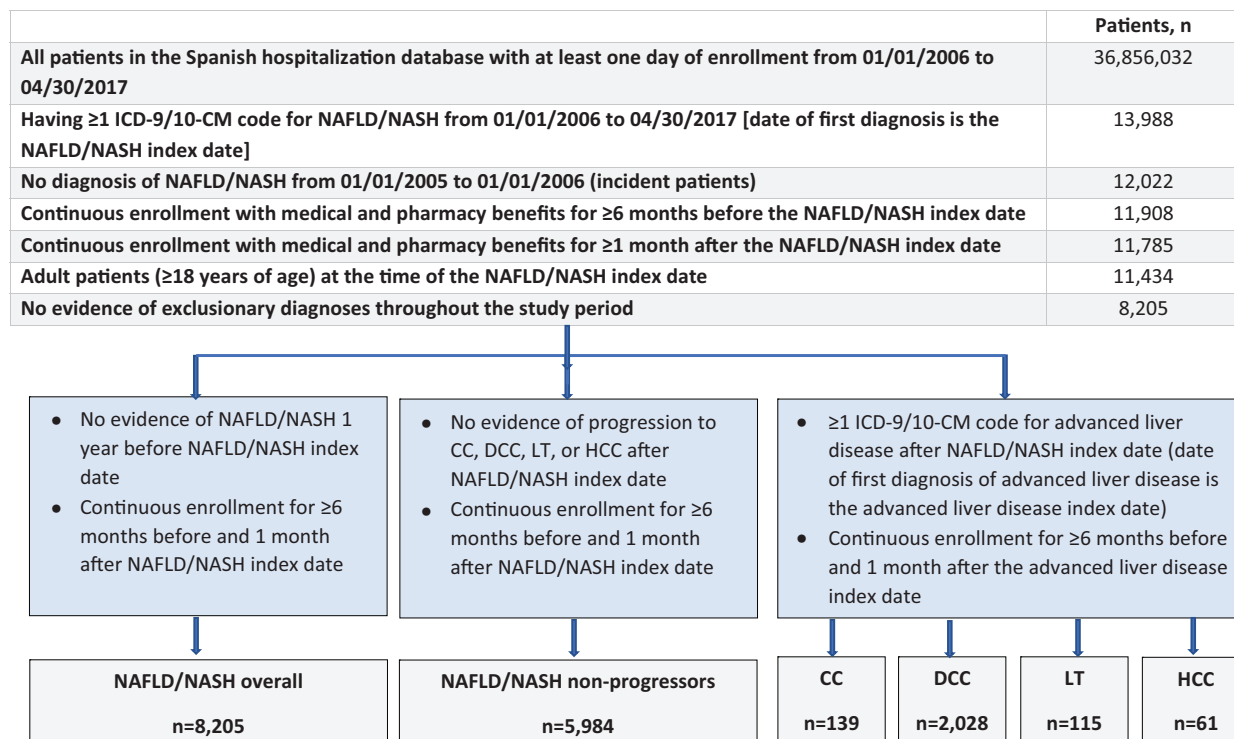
| | Patients, n |
|---|---|
| All patients in the Spanish hospitalization database with at least one day of enrollment from 01/01/2006 to 04/30/2017 | 36,856,032 |
| Having ≥1 ICD-9/10-CM code for NAFLD/NASH from 01/01/2006 to 04/30/2017 [date of first diagnosis is the NAFLD/NASH index date] | 13,988 |
| No diagnosis of NAFLD/NASH from 01/01/2005 to 01/01/2006 (incident patients) | 12,022 |
| Continuous enrollment with medical and pharmacy benefits for ≥6 months before the NAFLD/NASH index date | 11,908 |
| Continuous enrollment with medical and pharmacy benefits for ≥1 month after the NAFLD/NASH index date | 11,785 |
| Adult patients (≥18 years of age) at the time of the NAFLD/NASH index date | 11,434 |
| No evidence of exclusionary diagnoses throughout the study period | 8,205 |

• No evidence of NAFLD/NASH 1 year before NAFLD/NASH index date
• Continuous enrollment for ≥6 months before and 1 month after NAFLD/NASH index date

• No evidence of progression to CC, DCC, LT, or HCC after NAFLD/NASH index date
• Continuous enrollment for ≥6 months before and 1 month after NAFLD/NASH index date

• ≥1 ICD-9/10-CM code for advanced liver disease after NAFLD/NASH index date (date of first diagnosis of advanced liver disease is the advanced liver disease index date)
• Continuous enrollment for ≥6 months before and 1 month after the advanced liver disease index date

NAFLD/NASH overall
n=8,205

NAFLD/NASH non-progressors
n=5,984

CC
n=139

DCC
n=2,028

LT
n=115

HCC
n=61